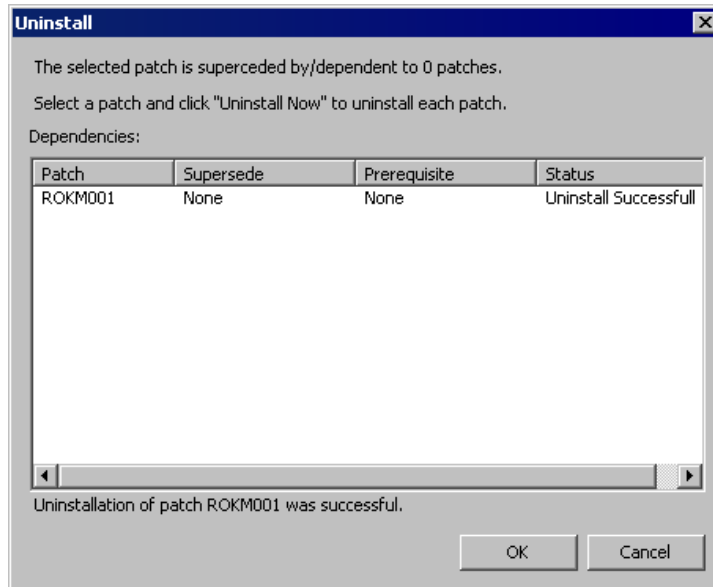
Uninstall

The selected patch is superceded by/dependent to 0 patches.

Select a patch and click "Uninstall Now" to uninstall each patch.

Dependencies:

| Patch | Supersede | Prerequisite | Status |
|---|---|---|---|
| ROKM001 | None | None | Uninstall Successfull |

Uninstallation of patch ROKM001 was successful.

OK Cancel